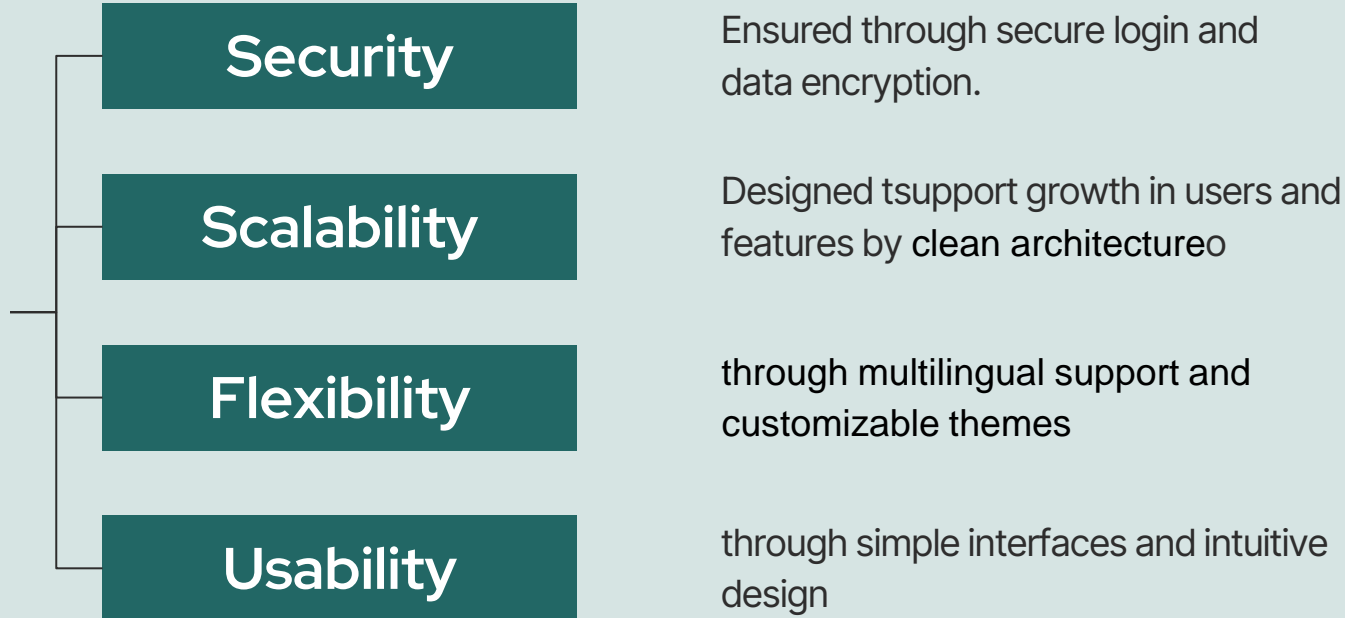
Security

Ensured through secure login and data encryption.

Scalability

Designed tsupport growth in users and features by clean architectureo

Flexibility

through multilingual support and customizable themes

Usability

through simple interfaces and intuitive design